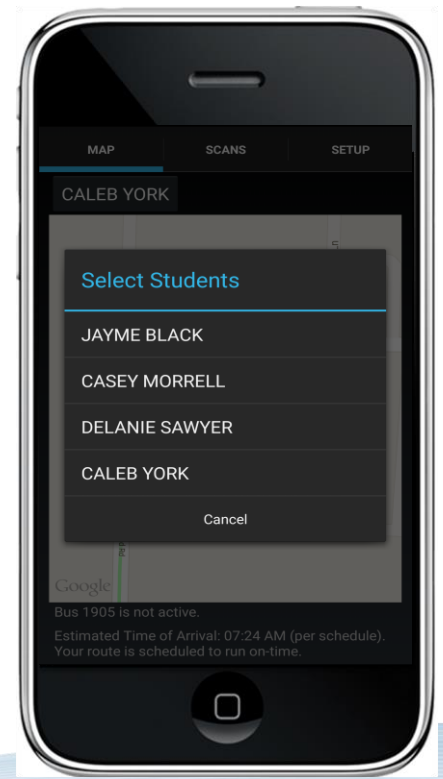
MAP
SCANS
SETUP

CALEB YORK

Select Students

JAYME BLACK

CASEY MORRELL

DELANIE SAWYER

CALEB YORK

Cancel

Google

Bus 1905 is not active.

Estimated Time of Arrival: 07:24 AM (per schedule). Your route is scheduled to run on-time.